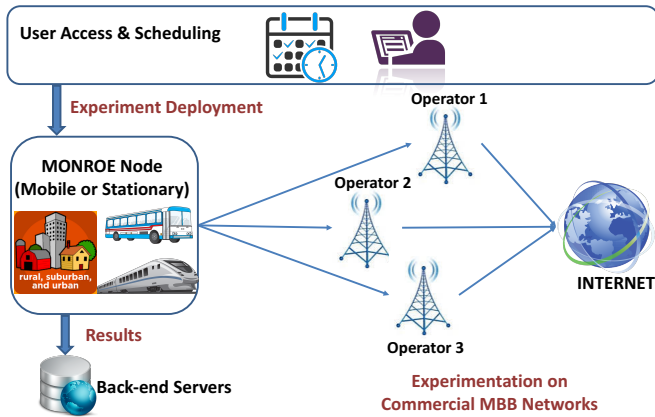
User Access & Scheduling

Experiment Deployment

MONROE Node
(Mobile or Stationary)

rural, suburban, and urban

Results

Back-end Servers

Operator 1

Operator 2

Operator 3

INTERNET

Experimentation on
Commercial MBB Networks